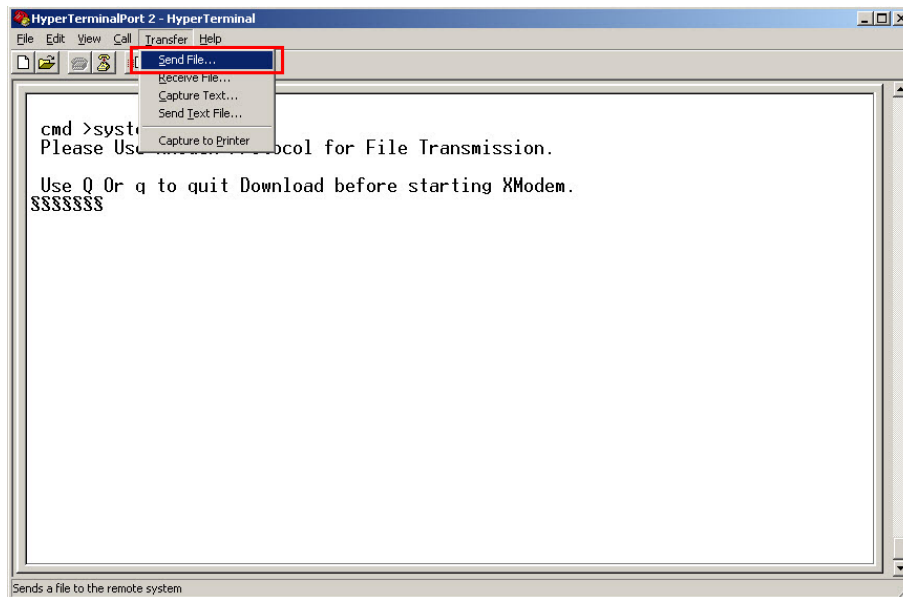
HyperTerminalPort 2 - HyperTerminal

File Edit View Call Transfer Help

Send File...
Receive File...
Capture Text...
Send Text File...
Capture to Printer

cmd >syst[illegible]
Please Us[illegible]col for File Transmission.

Use Q Or q to quit Download before starting XModem.
§§§§§§§

Sends a file to the remote system